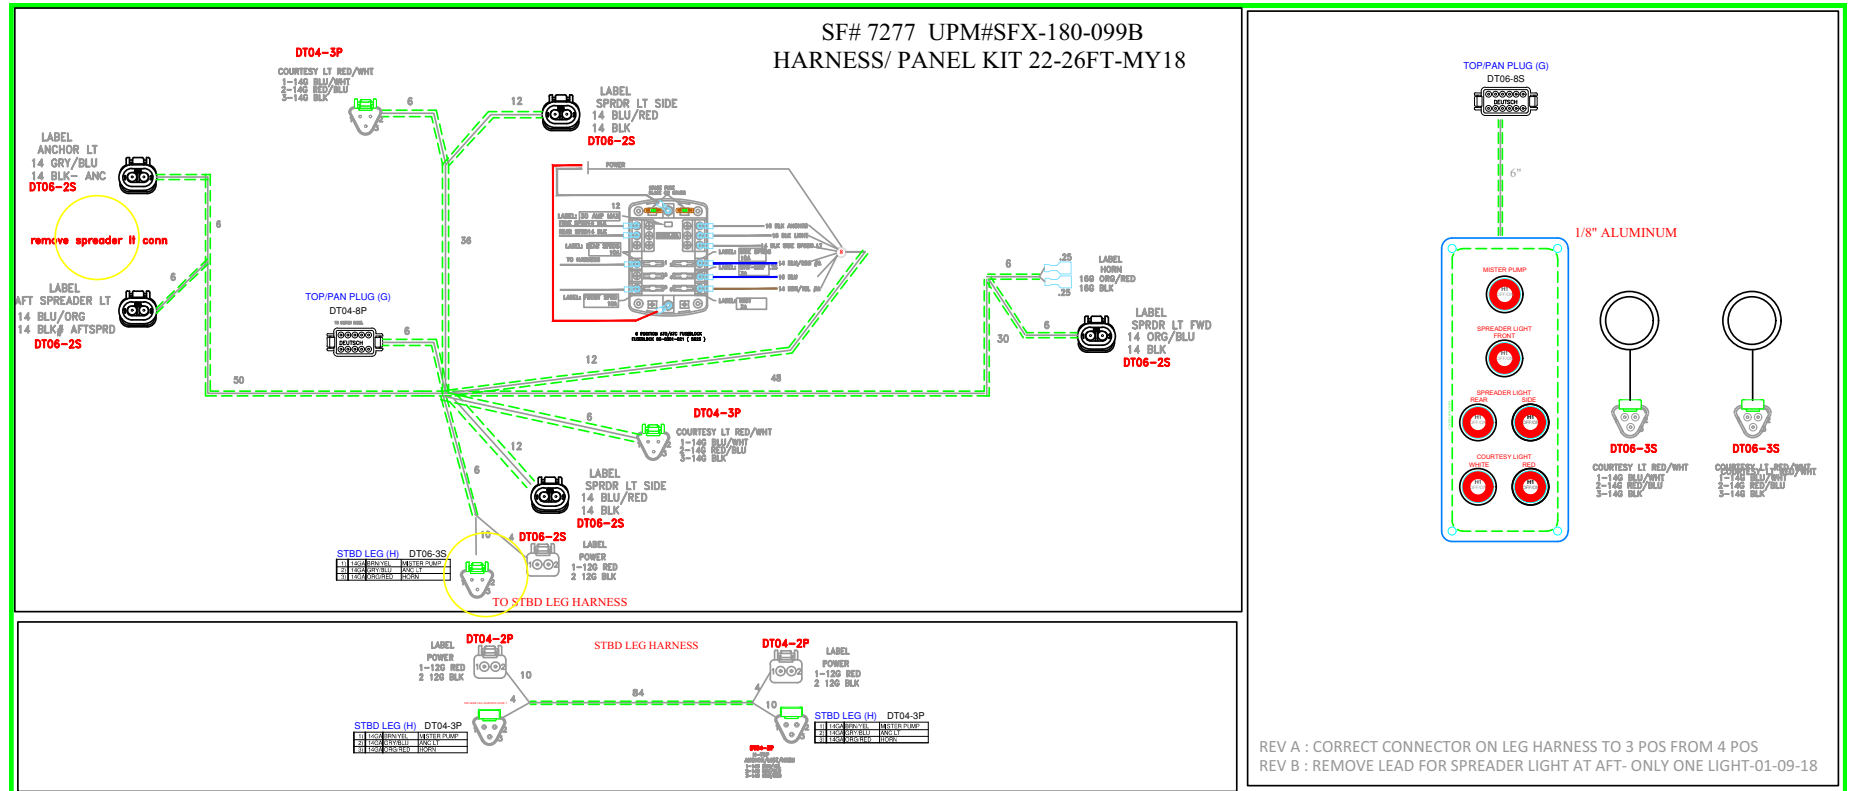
SF# 7277 UPM#SFX-180-099B
HARNESS/ PANEL KIT 22-26FT-MY18

DT04-3P
COURTESY LT RED/WHT
1-14G BLU/WHT
2-14G RED/BLU
3-14G BLK

6

12

LABEL
SPRDR LT SIDE
14 BLU/RED
14 BLK
DT06-2S

LABEL
ANCHOR LT
14 GRY/BLU
14 BLK- ANC
DT06-2S

remove spreader lt conn

6

36

6

LABEL
AFT SPREADER LT
14 BLU/ORG
14 BLK# AFTSPRD
DT06-2S

TOP/PAN PLUG (G)
DT04-8P

6

POWER

12

.25
LABEL
HORN
16G ORG/RED
16G BLK
.25

6

LABEL
SPRDR LT FWD
14 ORG/BLU
14 BLK
DT06-2S

30

50

12

48

DT04-3P
COURTESY LT RED/WHT
1-14G BLU/WHT
2-14G RED/BLU
3-14G BLK

6

12

6

LABEL
SPRDR LT SIDE
14 BLU/RED
14 BLK
DT06-2S

10

4 DT06-2S
LABEL
POWER
1-12G RED
2 12G BLK

STBD LEG (H) DT06-3S
| 1 | 14GA | BRN/YEL | MISTER PUMP |
|---|---|---|---|
| 2 | 14GA | GRY/BLU | ANC LT |
| 3 | 14GA | ORG/RED | HORN |

TO STBD LEG HARNESS

TOP/PAN PLUG (G)
DT06-8S

6"

1/8" ALUMINUM

MISTER PUMP

SPREADER LIGHT
FRONT

SPREADER LIGHT
REAR SIDE

COURTESY LIGHT
WHITE RED

DT06-3S
COURTESY LT RED/WHT
1-14G BLU/WHT
2-14G RED/BLU
3-14G BLK

DT06-3S
COURTESY LT RED/WHT
1-14G BLU/WHT
2-14G RED/BLU
3-14G BLK

DT04-2P
LABEL
POWER
1-12G RED
2 12G BLK

10

4

STBD LEG HARNESS

84

DT04-2P
LABEL
POWER
1-12G RED
2 12G BLK

4

10

STBD LEG (H) DT04-3P
| 1 | 14GA | BRN/YEL | MISTER PUMP |
|---|---|---|---|
| 2 | 14GA | GRY/BLU | ANC LT |
| 3 | 14GA | ORG/RED | HORN |

STBD LEG (H) DT04-3P
| 1 | 14GA | BRN/YEL | MISTER PUMP |
|---|---|---|---|
| 2 | 14GA | GRY/BLU | ANC LT |
| 3 | 14GA | ORG/RED | HORN |

REV A : CORRECT CONNECTOR ON LEG HARNESS TO 3 POS FROM 4 POS
REV B : REMOVE LEAD FOR SPREADER LIGHT AT AFT- ONLY ONE LIGHT-01-09-18